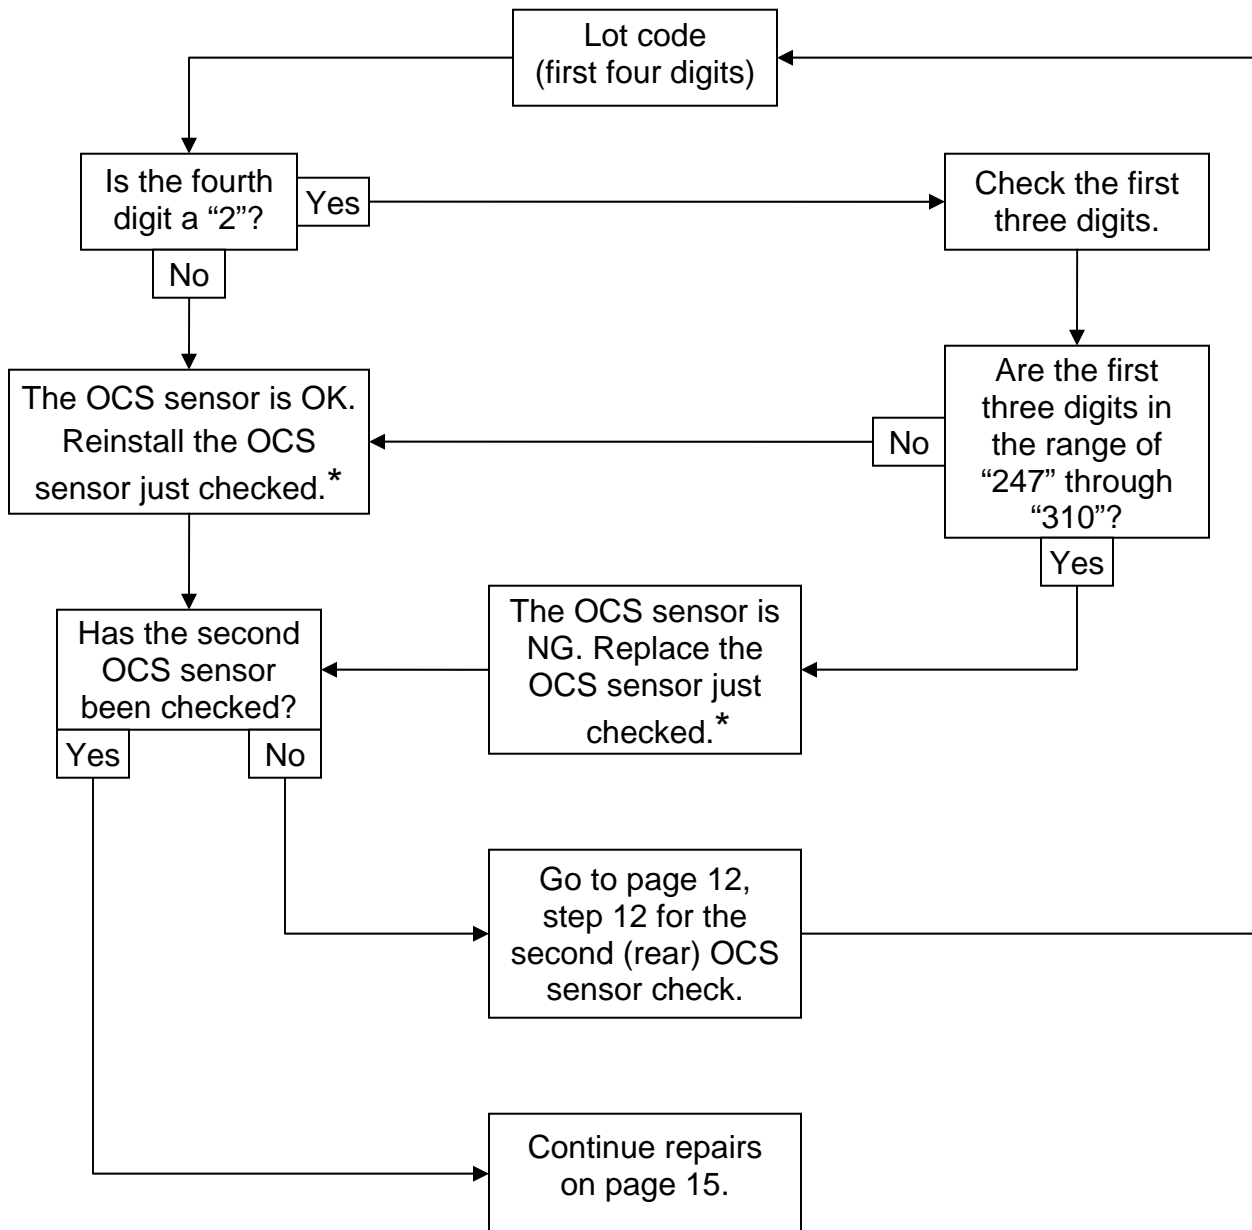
Lot code (first four digits)

Is the fourth digit a “2”?

Yes

Check the first three digits.

No

Are the first three digits in the range of “247” through “310”?

No

The OCS sensor is OK. Reinstall the OCS sensor just checked.*

Yes

The OCS sensor is NG. Replace the OCS sensor just checked.*

Has the second OCS sensor been checked?

Yes

No

Go to page 12, step 12 for the second (rear) OCS sensor check.

Continue repairs on page 15.